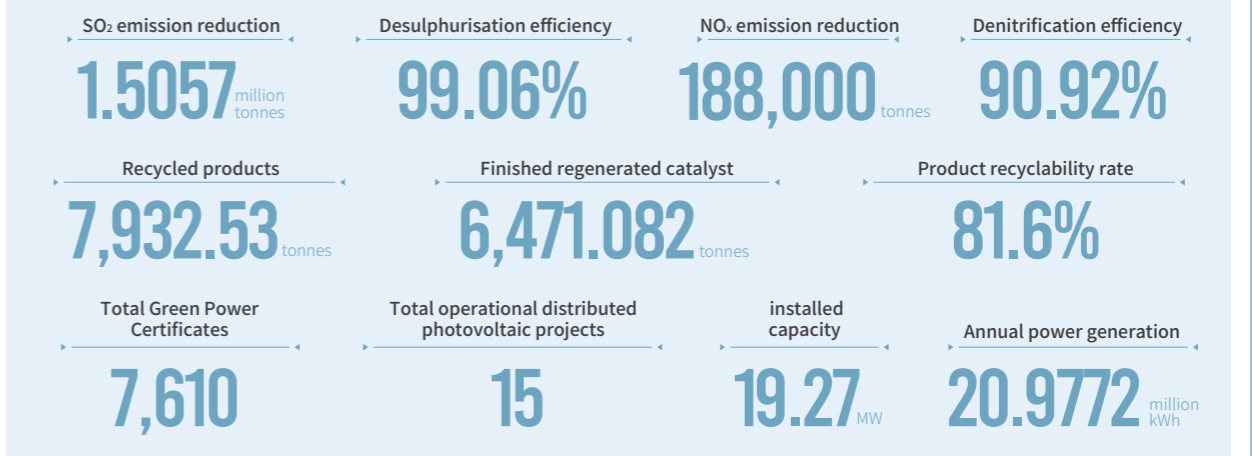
$SO_2$ emission reduction
1.5057 million tonnes

Desulphurisation efficiency
99.06%

$NO_x$ emission reduction
188,000 tonnes

Denitrification efficiency
90.92%

Recycled products
7,932.53 tonnes

Finished regenerated catalyst
6,471.082 tonnes

Product recyclability rate
81.6%

Total Green Power Certificates
7,610

Total operational distributed photovoltaic projects
15

installed capacity
19.27 MW

Annual power generation
20.9772 million kWh